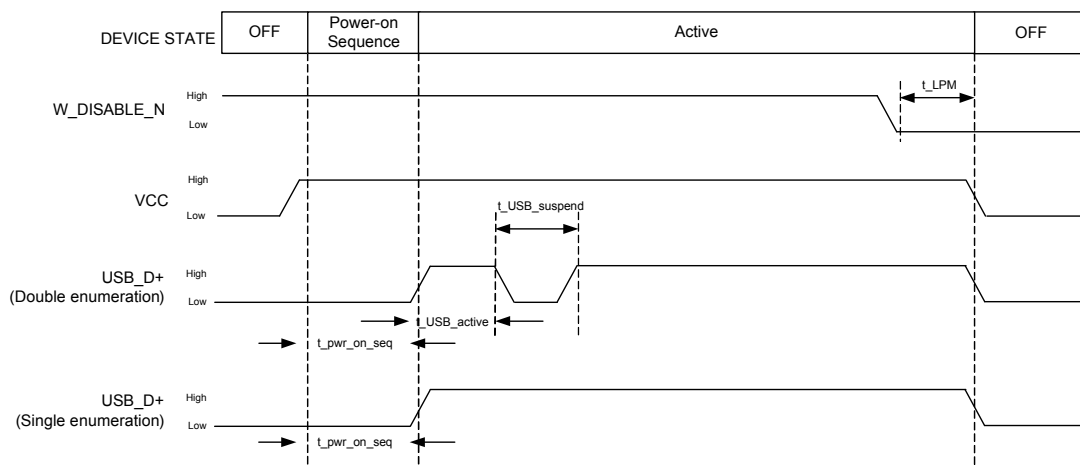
| DEVICE STATE | OFF | Power-on Sequence | Active | OFF |
|---|---|---|---|---|

W_DISABLE_N
High
Low
t_LPM

VCC
High
Low
t_USB_suspend

USB_D+
(Double enumeration)
High
Low
t_USB_active
t_pwr_on_seq

USB_D+
(Single enumeration)
High
Low
t_pwr_on_seq